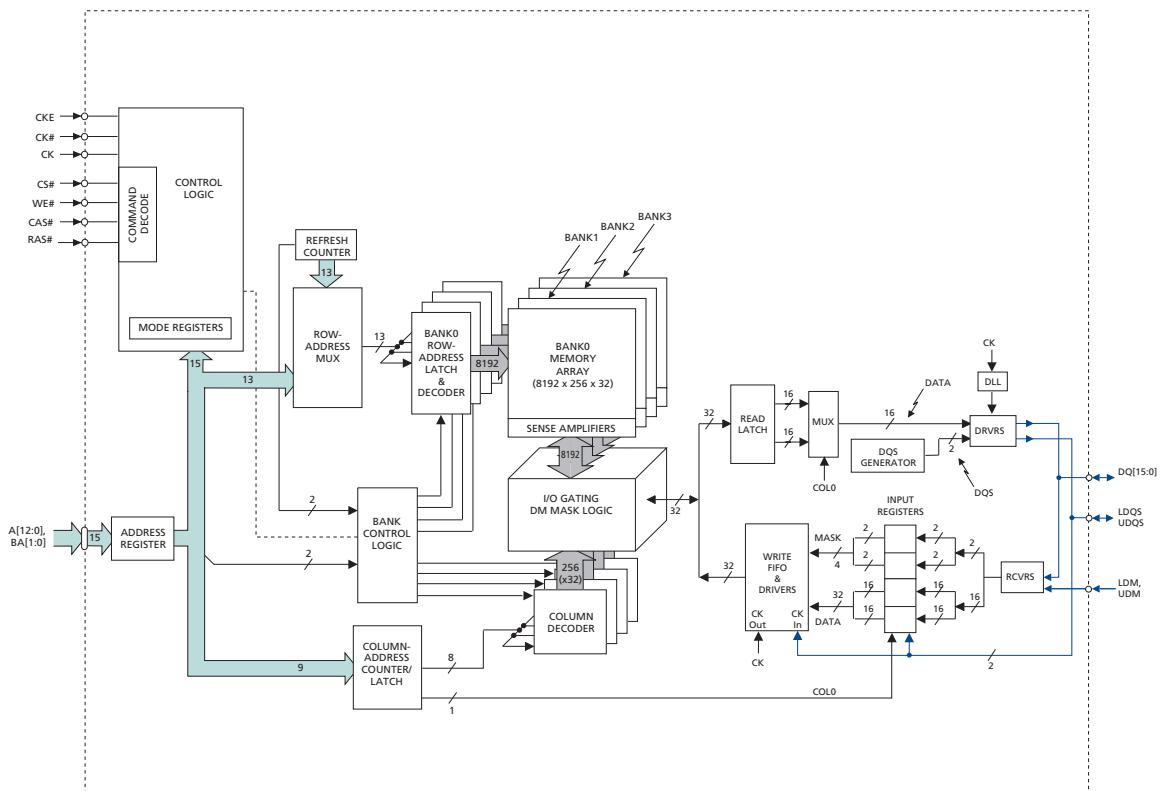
CKE
CK#
CK
CS#
WE#
CAS#
RAS#
COMMAND DECODE
CONTROL LOGIC
MODE REGISTERS
REFRESH COUNTER
13
ROW-ADDRESS MUX
13
15
13
BANK0 ROW-ADDRESS LATCH & DECODER
8192
BANK1
BANK2
BANK3
BANK0 MEMORY ARRAY (8192 x 256 x 32)
SENSE AMPLIFIERS
8192
I/O GATING DM MASK LOGIC
32
256 (x32)
COLUMN DECODER
2
BANK CONTROL LOGIC
2
A[12:0], BA[1:0]
15
ADDRESS REGISTER
9
COLUMN-ADDRESS COUNTER/ LATCH
8
1
COL0
32
READ LATCH
16
16
MUX
COL0
16
DATA
CK
DLL
DRVRS
DQS GENERATOR
2
DQS
DQ[15:0]
LDQS UDQS
INPUT REGISTERS
2
2
2
2
2
MASK
4
16
16
16
16
16
32
DATA
RCVRS
LDM, UDM
32
WRITE FIFO & DRIVERS
CK Out
CK In
CK
2